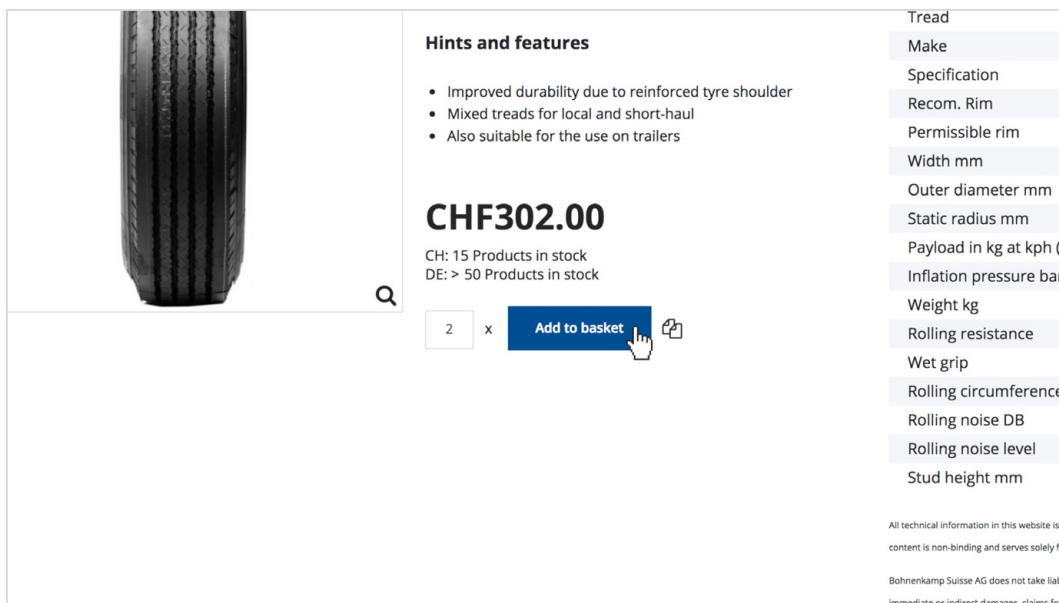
Hints and features

- Improved durability due to reinforced tyre shoulder
- Mixed treads for local and short-haul
- Also suitable for the use on trailers

CHF302.00

CH: 15 Products in stock
DE: > 50 Products in stock

2 x Add to basket

Tread
Make
Specification
Recom. Rim
Permissible rim
Width mm
Outer diameter mm
Static radius mm
Payload in kg at kph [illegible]
Inflation pressure ba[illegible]
Weight kg
Rolling resistance
Wet grip
Rolling circumferenc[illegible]
Rolling noise DB
Rolling noise level
Stud height mm

All technical information in this website is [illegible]
content is non-binding and serves solely f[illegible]

Bohnenkamp Suisse AG does not take lia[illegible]
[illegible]